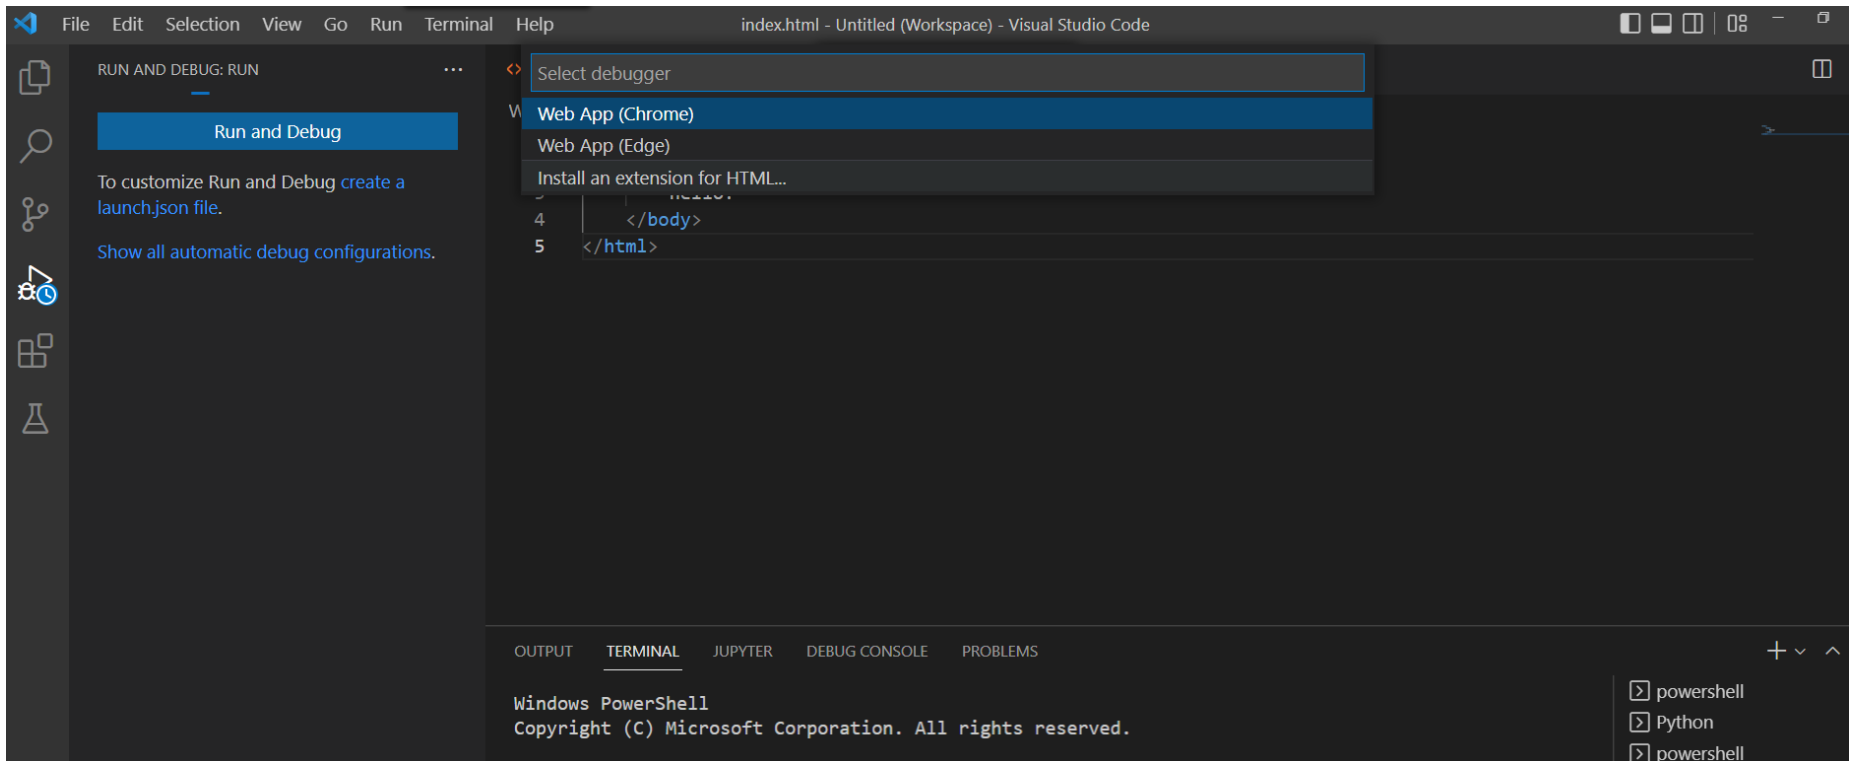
File Edit Selection View Go Run Terminal Help

index.html - Untitled (Workspace) - Visual Studio Code

RUN AND DEBUG: RUN ...

Run and Debug

To customize Run and Debug create a launch.json file.

Show all automatic debug configurations.

Select debugger

Web App (Chrome)

Web App (Edge)

Install an extension for HTML...

4 </body>
5 </html>

OUTPUT TERMINAL JUPYTER DEBUG CONSOLE PROBLEMS

Windows PowerShell
Copyright (C) Microsoft Corporation. All rights reserved.

powershell
Python
powershell